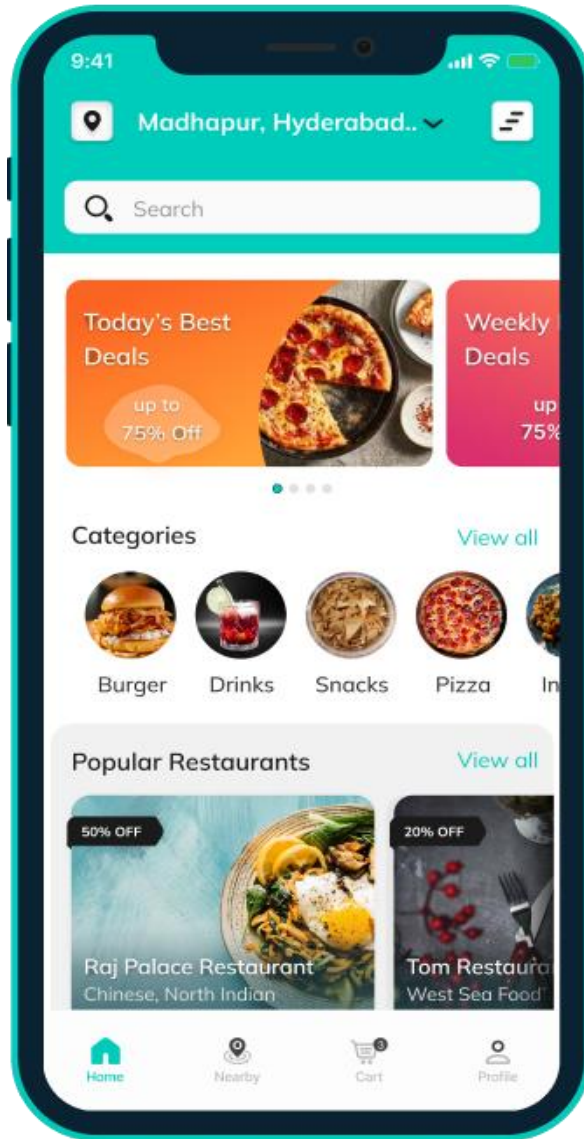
9:41

Madhapur, Hyderabad..

Search

Today's Best Deals

up to 75% Off

Weekly Deals

up 75

Categories

View all

Burger Drinks Snacks Pizza In

Popular Restaurants

View all

50% OFF

Raj Palace Restaurant

Chinese, North Indian

20% OFF

Tom Restaura

West Sea Food

Home Nearby 3 Cart Profile